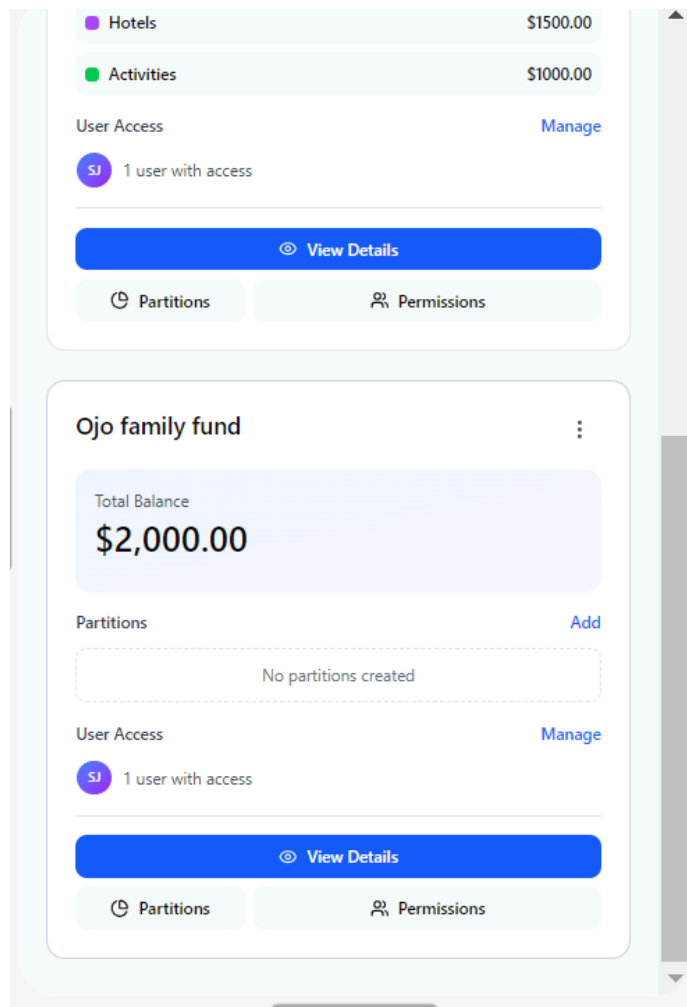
Hotels $1500.00

Activities $1000.00

User Access Manage

SJ 1 user with access

View Details

Partitions

Permissions

Ojo family fund

Total Balance

$2,000.00

Partitions Add

No partitions created

User Access Manage

SJ 1 user with access

View Details

Partitions

Permissions